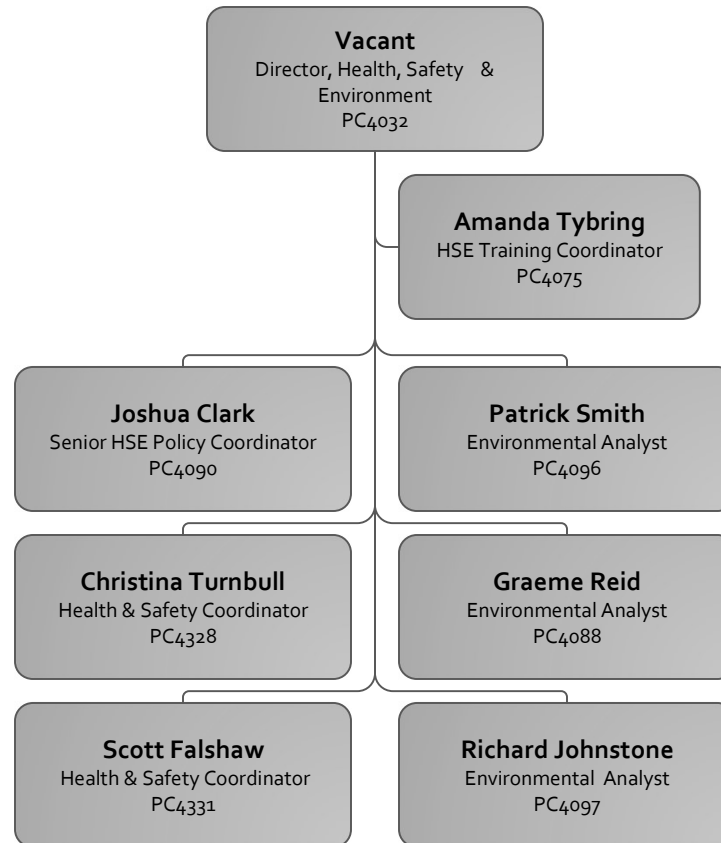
**Vacant**
Director, Health, Safety & Environment
PC4032

**Amanda Tybring**
HSE Training Coordinator
PC4075

**Joshua Clark**
Senior HSE Policy Coordinator
PC4090

**Patrick Smith**
Environmental Analyst
PC4096

**Christina Turnbull**
Health & Safety Coordinator
PC4328

**Graeme Reid**
Environmental Analyst
PC4088

**Scott Falshaw**
Health & Safety Coordinator
PC4331

**Richard Johnstone**
Environmental Analyst
PC4097